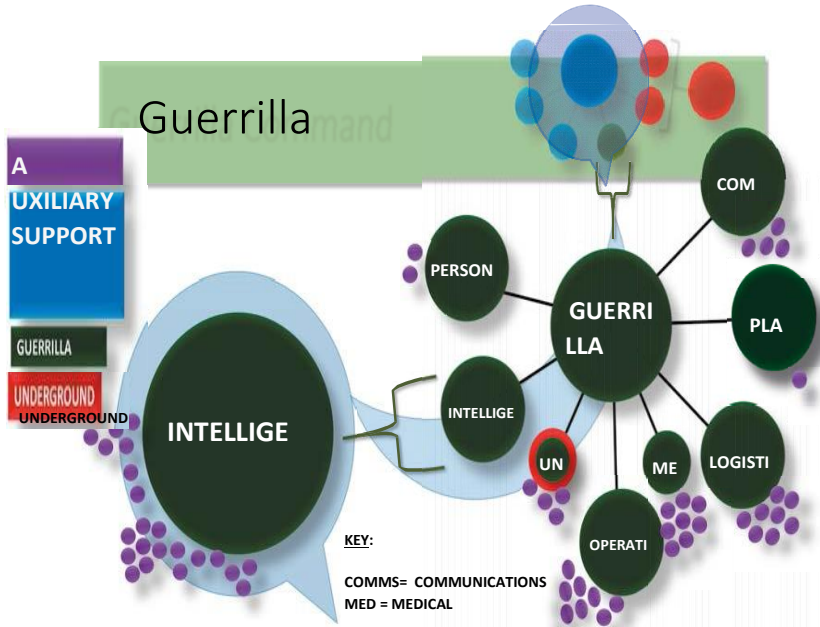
Guerrilla

Guerrilla Command

A

UXILIARY SUPPORT

GUERRILLA

UNDERGROUND

UNDERGROUND

INTELLIGE

PERSON

GUERRI LLA

COM

PLA

INTELLIGE

UN

ME

LOGISTI

OPERATI

KEY:

COMMS= COMMUNICATIONS
MED = MEDICAL